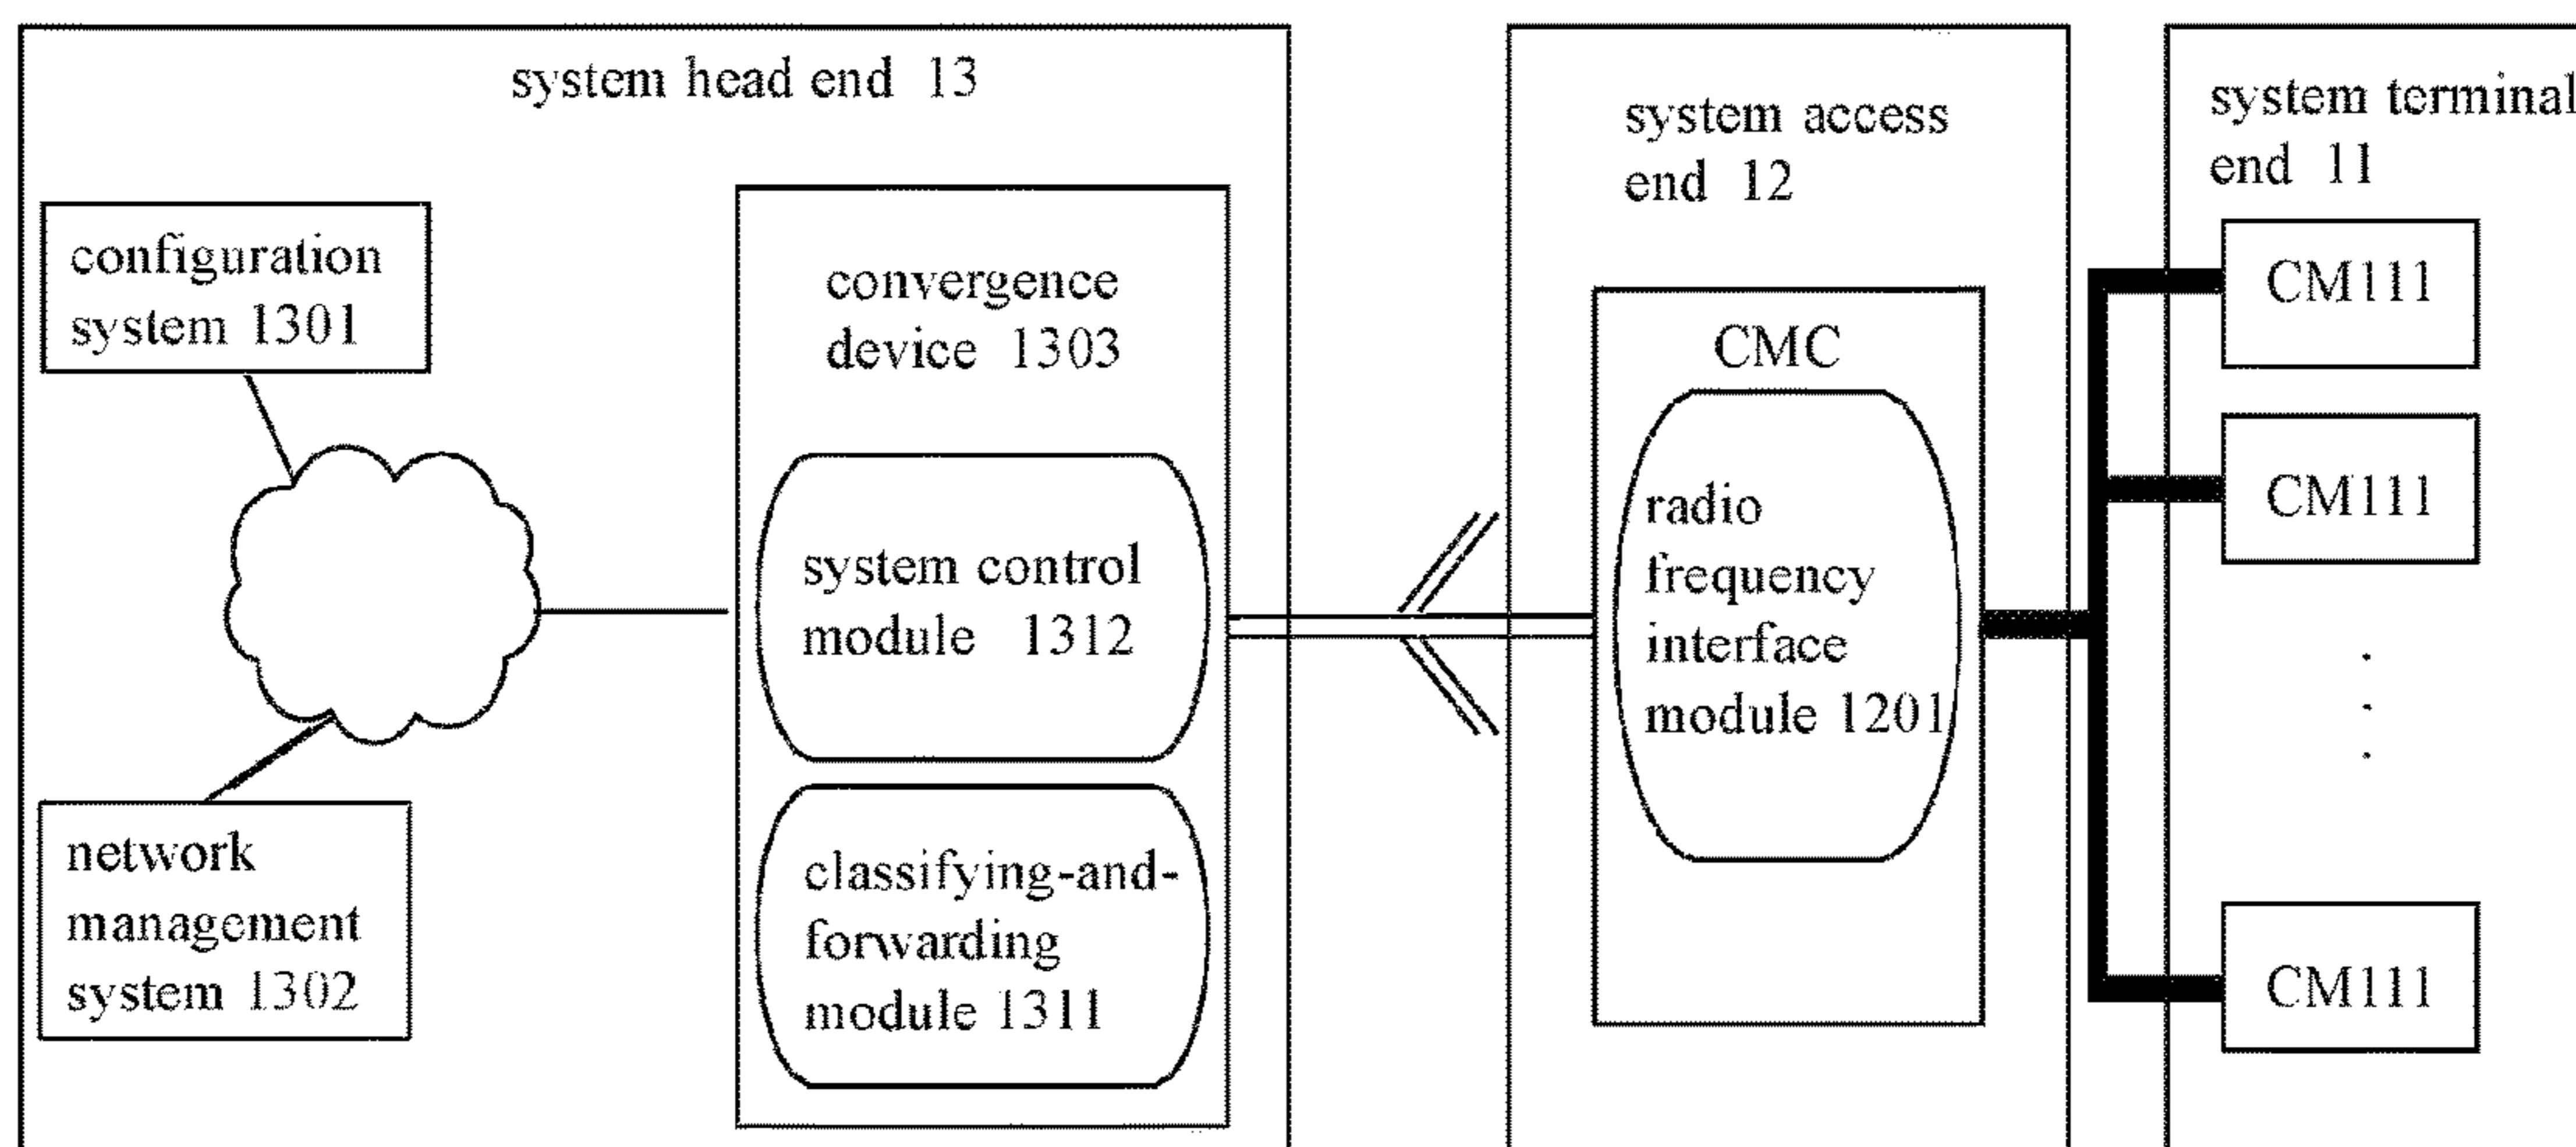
system head end 13

configuration system 1301

network management system 1302

convergence device 1303

system control module 1312

classifying-and-forwarding module 1311

system access end 12

CMC

radio frequency interface module 1201

system terminal end 11

CM111

CM111

CM111